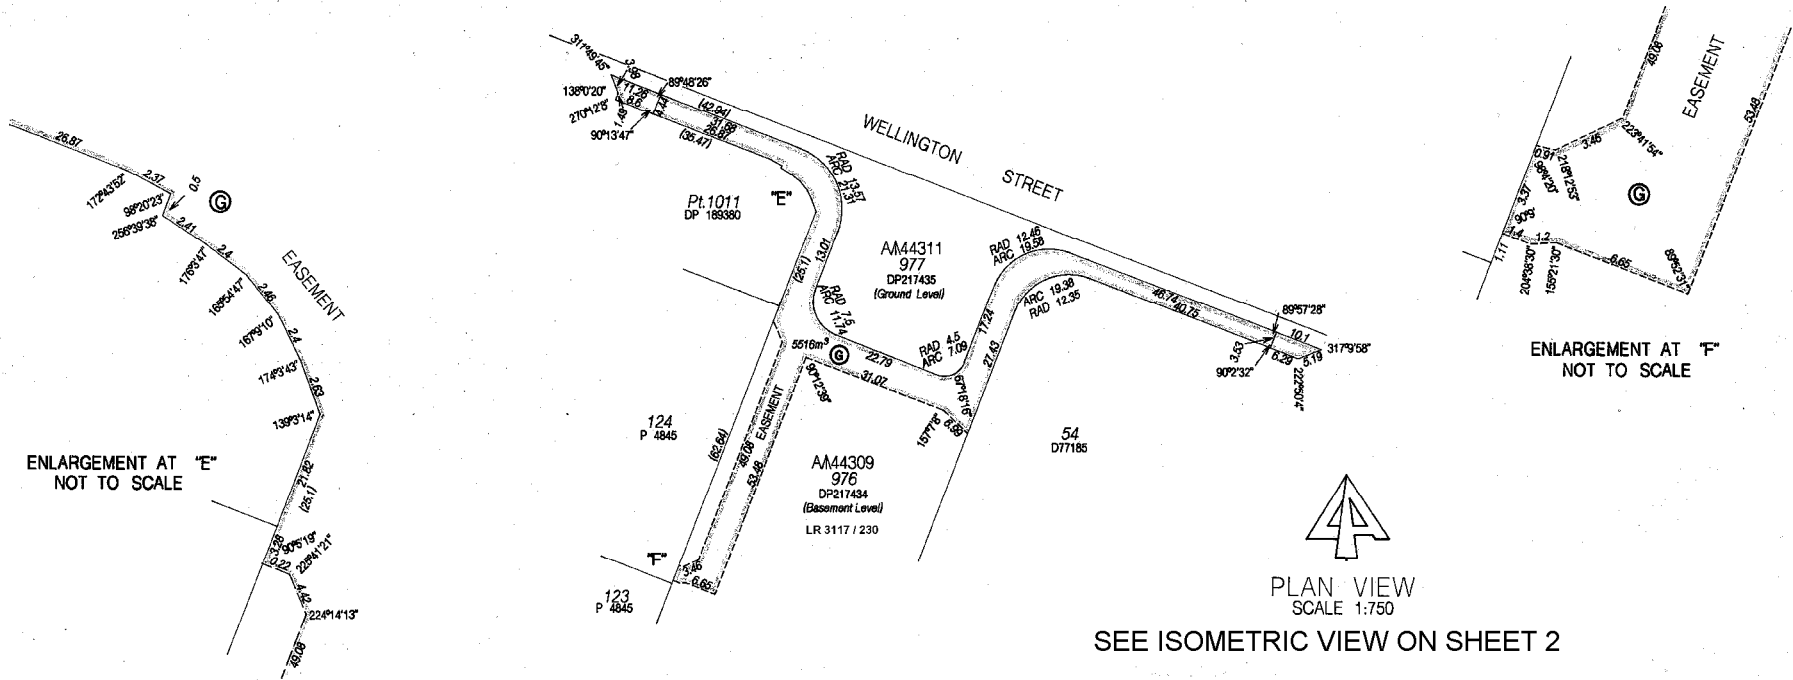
26.87
2.37
0.5
172°43'52"
98°20'23"
256°39'36"
G
2.41
176°3'47"
2.4
EASEMENT
168°54'47"
2.46
167°9'10"
2.4
174°3'43"
2.63
139°3'14"
21.82
(25.1)
3.26
90°5'19"
225°41'21"
0.22
4.42
224°14'13"
49.08

ENLARGEMENT AT "E"
NOT TO SCALE

311°49'45"
3.95
89°48'26"
138°0'20"
11.26
8.6
4.44
270°12'8"
1.48
90°13'47"
(42.94)
31.68
26.87
(35.47)
WELLINGTON STREET
RAD 13.57
ARC 21.31
Pt.1011
DP 189380
"E"
A/M44311
977
DP217435
(Ground Level)
RAD 12.46
ARC 19.58
13.01
(25.1)
RAD 7.6
ARC 11.74
RAD 4.5
ARC 7.09
17.24
ARC 19.38
RAD 12.35
46.74
40.75
89°57'28"
10.1
3.53
6.29
5.19
317°9'58"
90°2'32"
222°50'4"
5516m³
G
22.79
90°12'38"
31.07
67°18'15"
27.43
157°7'8"
8.69
54
D77185
124
P 4845
(62.84)
49.08
EASEMENT
53.48
A/M44309
976
DP217434
(Basement Level)
LR 3117 / 230
"F"
3.46
6.65
123
P 4845

PLAN VIEW
SCALE 1:750
SEE ISOMETRIC VIEW ON SHEET 2

49.08
EASEMENT
53.48
0.97
218°12'53"
3.46
223°41'54"
98°6'20"
3.37
G
90°9'
1.4
1.2
1.11
204°38'30"
155°21'30"
6.65
89°52'33"

ENLARGEMENT AT "F"
NOT TO SCALE